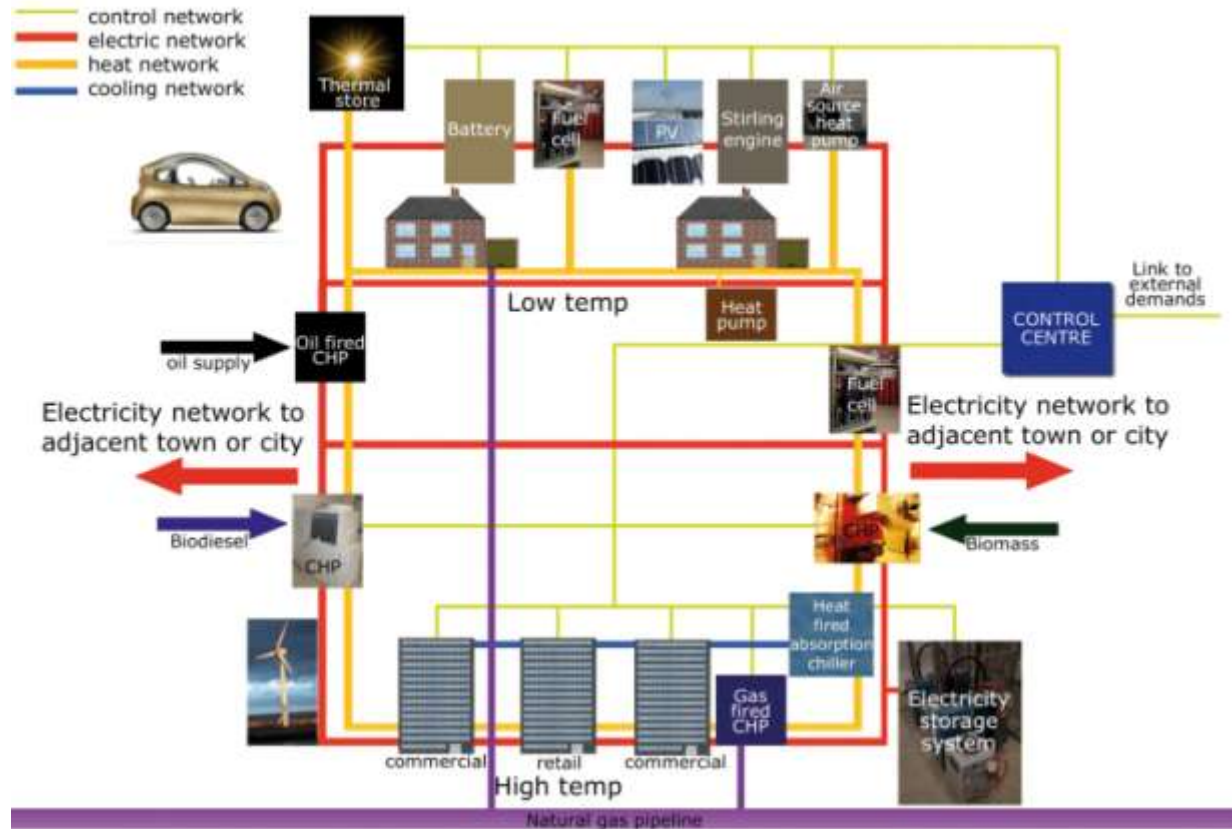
control network
electric network
heat network
cooling network

Thermal store
Battery
Fuel cell
PV
Stirling engine
Air source heat pump

Link to external demands

Low temp
Heat pump
CONTROL CENTRE

oil supply
Oil fired CHP

Electricity network to adjacent town or city
Fuel cell
Electricity network to adjacent town or city

Biodiesel
CHP
CHP
Biomass

Heat fired absorption chiller
Gas fired CHP
Electricity storage system
commercial
retail
commercial
High temp
Natural gas pipeline